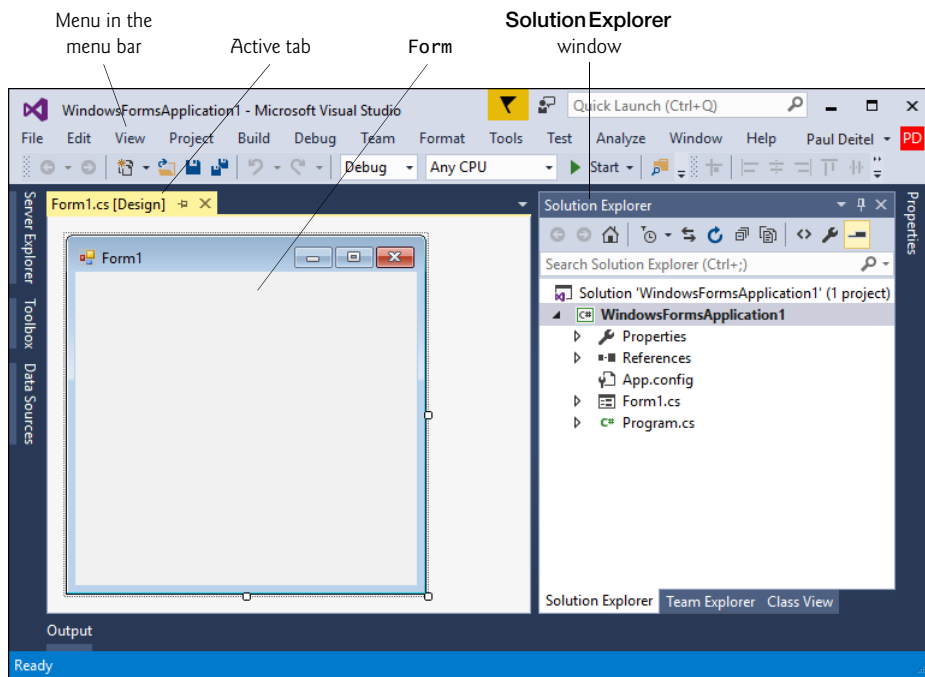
Menu in the menu bar

Active tab

Form

Solution Explorer window

WindowsFormsApplication1 - Microsoft Visual Studio

Quick Launch (Ctrl+Q)

File Edit View Project Build Debug Team Format Tools Test Analyze Window Help

Paul Deitel PD

Debug Any CPU Start

Server Explorer Toolbox Data Sources

Form1.cs [Design]

Form1

Solution Explorer

Search Solution Explorer (Ctrl+;)

Solution 'WindowsFormsApplication1' (1 project)

WindowsFormsApplication1

Properties

References

App.config

Form1.cs

Program.cs

Solution Explorer Team Explorer Class View

Properties

Output

Ready